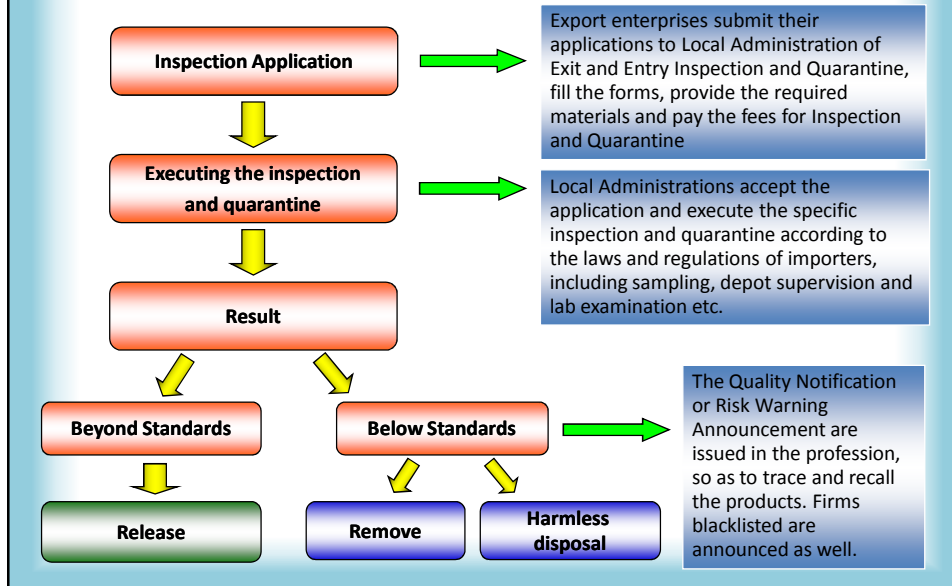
Inspection Application

Export enterprises submit their applications to Local Administration of Exit and Entry Inspection and Quarantine, fill the forms, provide the required materials and pay the fees for Inspection and Quarantine

Executing the inspection and quarantine

Local Administrations accept the application and execute the specific inspection and quarantine according to the laws and regulations of importers, including sampling, depot supervision and lab examination etc.

Result

Beyond Standards

Below Standards

The Quality Notification or Risk Warning Announcement are issued in the profession, so as to trace and recall the products. Firms blacklisted are announced as well.

Release

Remove

Harmless disposal